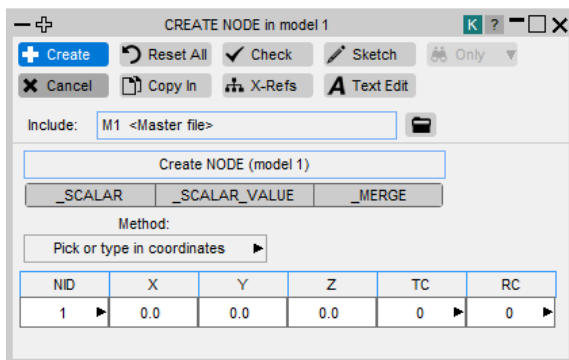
CREATE NODE in model 1

K ?

Create Reset All Check Sketch Only

Cancel Copy In X-Refs Text Edit

Include: M1 <Master file>

Create NODE (model 1)

_SCALAR _SCALAR_VALUE _MERGE

Method:

Pick or type in coordinates

| NID | X | Y | Z | TC | RC |
|---|---|---|---|---|---|
| 1 | 0.0 | 0.0 | 0.0 | 0 | 0 |